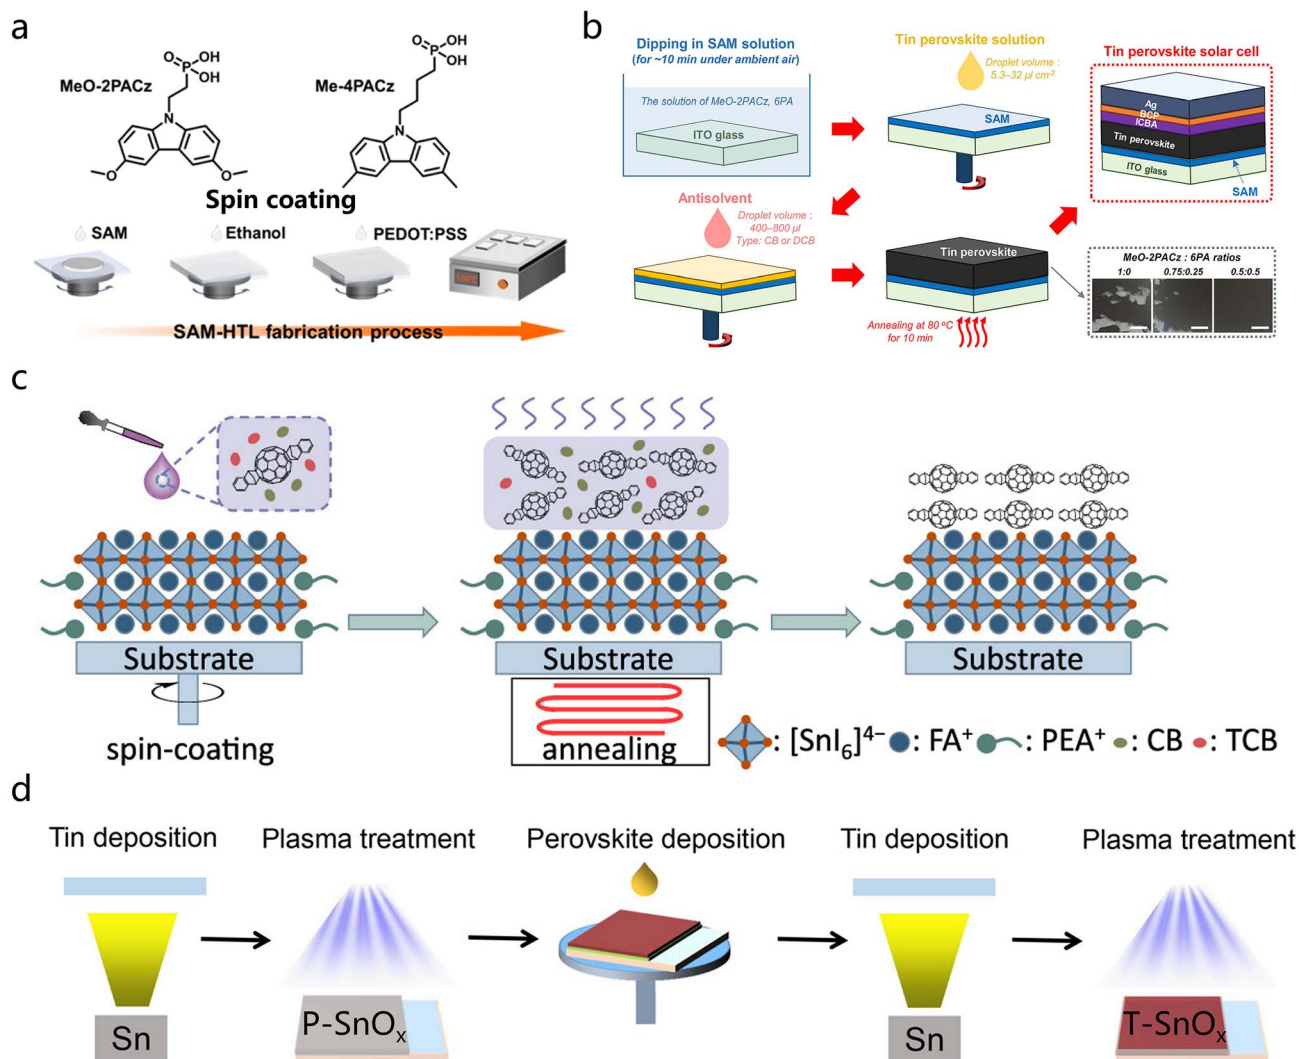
a

MeO-2PACz

Me-4PACz

Spin coating

SAM Ethanol PEDOT:PSS

SAM-HTL fabrication process

b

Dipping in SAM solution
(for ~10 min under ambient air)

The solution of MeO-2PACz, 6PA

ITO glass

Tin perovskite solution

Droplet volume : 5.3–32 μl cm$^{-2}$

SAM

Tin perovskite solar cell

Ag
BCP
ICBA
Tin perovskite
ITO glass
SAM

Antisolvent

Droplet volume : 400–800 μl
Type: CB or DCB

Tin perovskite

Annealing at 80 °C for 10 min

MeO-2PACz : 6PA ratios
1:0 0.75:0.25 0.5:0.5

c

Substrate

spin-coating

Substrate

annealing

Substrate

: $[SnI_6]^{4-}$ : FA$^+$ : PEA$^+$ : CB : TCB

d

Tin deposition Plasma treatment Perovskite deposition Tin deposition Plasma treatment

Sn P-SnO$_x$ Sn T-SnO$_x$